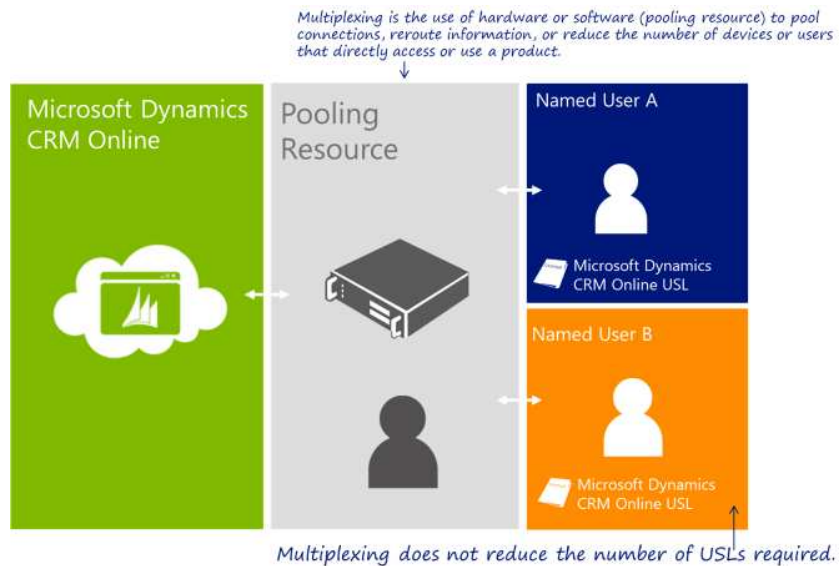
Multiplexing is the use of hardware or software (pooling resource) to pool connections, reroute information, or reduce the number of devices or users that directly access or use a product.

Microsoft Dynamics CRM Online

Pooling Resource

Named User A

Microsoft Dynamics CRM Online USL

Named User B

Microsoft Dynamics CRM Online USL

Multiplexing does not reduce the number of USLs required.